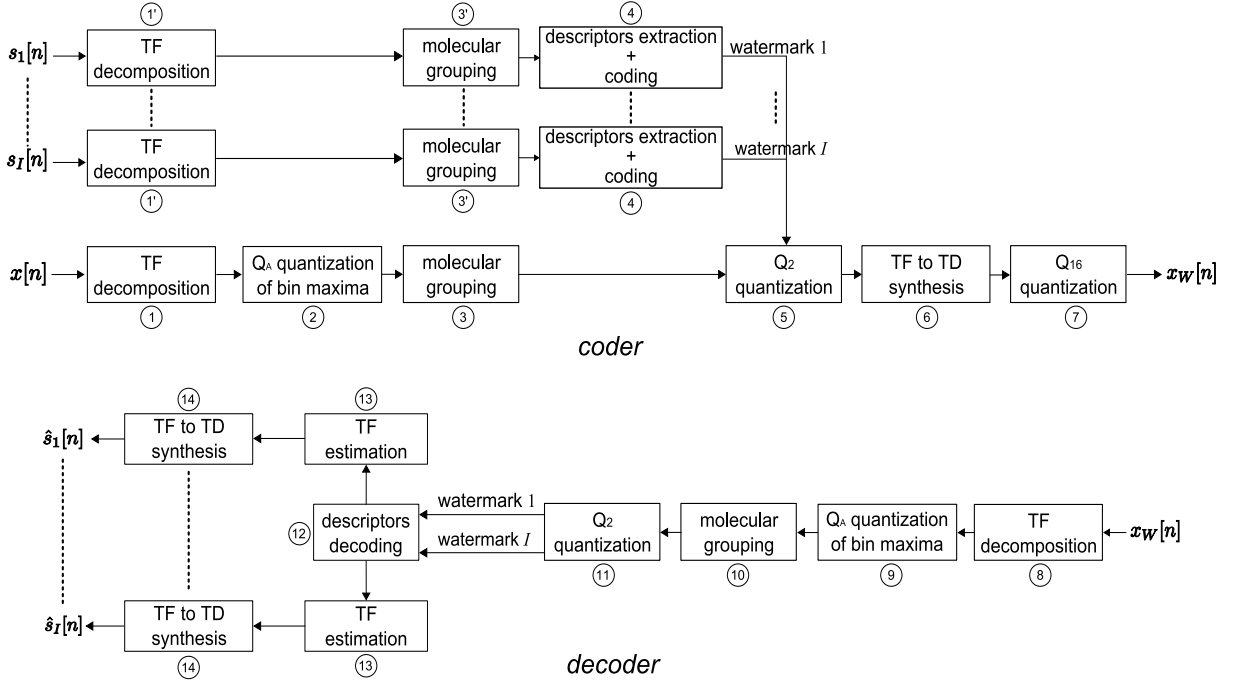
1'
$s_1[n]$
TF decomposition

3'
molecular grouping

4
descriptors extraction + coding
watermark 1

$s_I[n]$
TF decomposition
1'

molecular grouping
3'

descriptors extraction + coding
4
watermark $I$

$x[n]$
TF decomposition
1

$Q_A$ quantization of bin maxima
2

molecular grouping
3

$Q_2$ quantization
5

TF to TD synthesis
6

$Q_{16}$ quantization
7
$x_W[n]$

coder

14
$\hat{s}_1[n]$
TF to TD synthesis

13
TF estimation

12
descriptors decoding
watermark 1
watermark $I$

$Q_2$ quantization
11

molecular grouping
10

$Q_A$ quantization of bin maxima
9

TF decomposition
8
$x_W[n]$

$\hat{s}_I[n]$
TF to TD synthesis
14

TF estimation
13

decoder